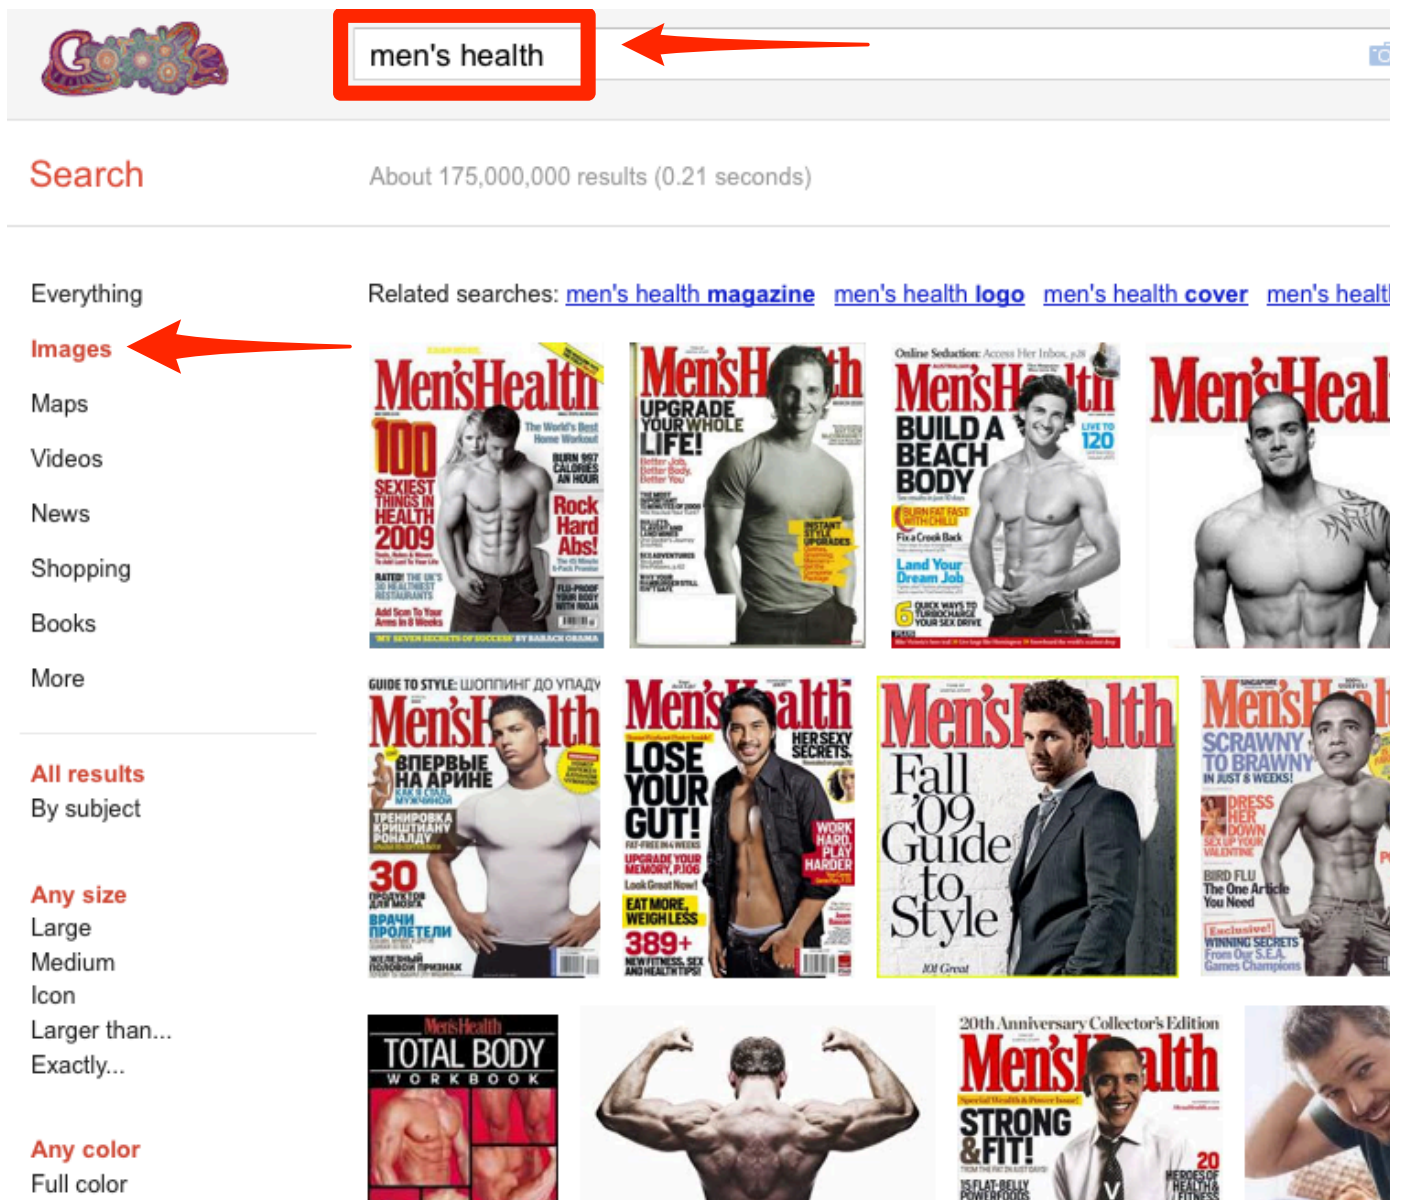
men's health

Search

About 175,000,000 results (0.21 seconds)

Everything
Images
Maps
Videos
News
Shopping
Books
More

All results
By subject

Any size
Large
Medium
Icon
Larger than...
Exactly...

Any color
Full color

Related searches: men's health magazine men's health logo men's health cover men's healt

Men'sHealth
100 SEXIEST THINGS IN HEALTH 2009
Rock Hard Abs!

Men'sHealth
UPGRADE YOUR WHOLE LIFE!

Men'sHealth
BUILD A BEACH BODY
Land Your Dream Job

Men'sHeal

GUIDE TO STYLE: ШОППИНГ ДО УПАДУ
Men'sHealth
ВПЕРВЫЕ НА АРИНЕ
30

Men'sHealth
LOSE YOUR GUT!
HER SEXY SECRETS
WORK HARD, PLAY HARDER
EAT MORE, WEIGH LESS
389+

Men'sHealth
Fall '09 Guide to Style

Men'sHealth
SCRAWNY TO BRAWNY
DRESS HER DOWN
BIRD FLU The One Article You Need

Men'sHealth
TOTAL BODY WORKBOOK

20th Anniversary Collector's Edition
Men'sHealth
STRONG & FIT!
20